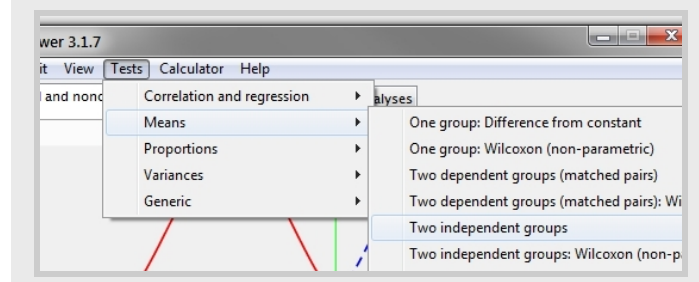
wer 3.1.7

it View Tests Calculator Help

l and nonc

alyses

Correlation and regression

Means

Proportions

Variances

Generic

One group: Difference from constant

One group: Wilcoxon (non-parametric)

Two dependent groups (matched pairs)

Two dependent groups (matched pairs): Wi

Two independent groups

Two independent groups: Wilcoxon (non-p